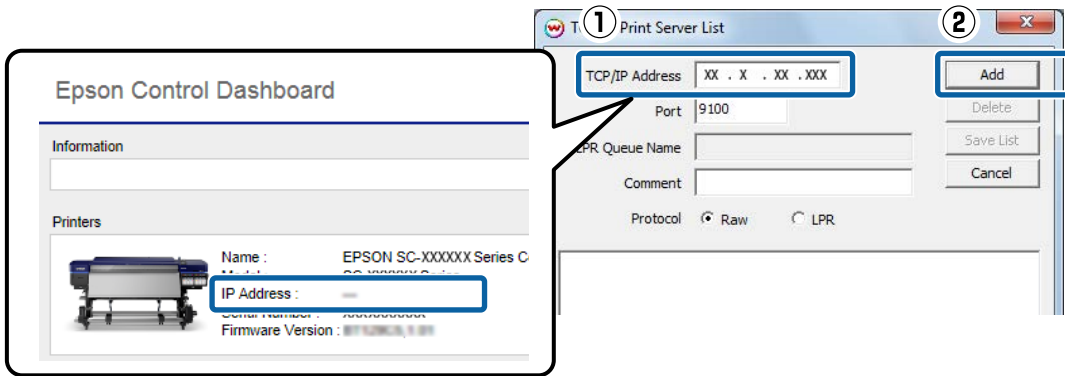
T① Print Server List ②

TCP/IP Address XX . X . XX . XXX

Add

Port 9100

Delete

LPR Queue Name

Save List

Comment

Cancel

Protocol Raw LPR

Epson Control Dashboard

Information

Printers

Name : EPSON SC-XXXXXX Series C

Model : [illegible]

IP Address : ---

Serial Number : XXXXXXXXXX

Firmware Version : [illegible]